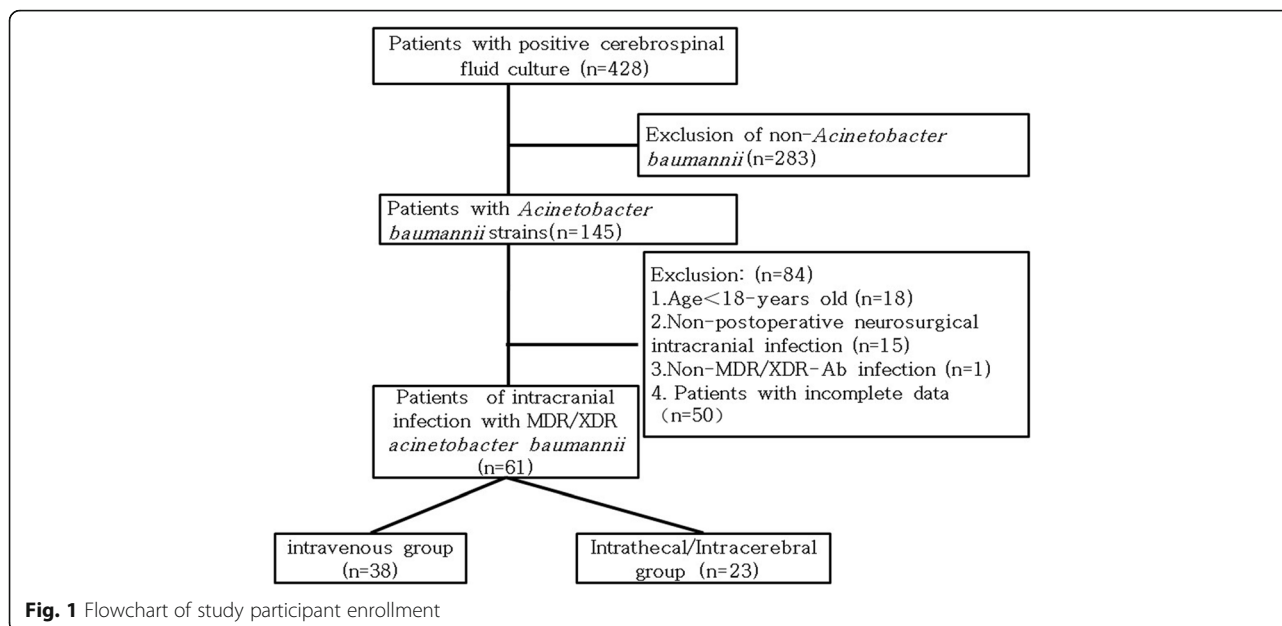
Patients with positive cerebrospinal fluid culture (n=428)

Exclusion of non-Acinetobacter baumannii (n=283)

Patients with Acinetobacter baumannii strains(n=145)

Exclusion: (n=84)
1.Age<18-years old (n=18)
2.Non-postoperative neurosurgical intracranial infection (n=15)
3.Non-MDR/XDR-Ab infection (n=1)
4. Patients with incomplete data (n=50)

Patients of intracranial infection with MDR/XDR acinetobacter baumannii (n=61)

intravenous group (n=38)

Intrathecal/Intracerebral group (n=23)

Fig. 1 Flowchart of study participant enrollment